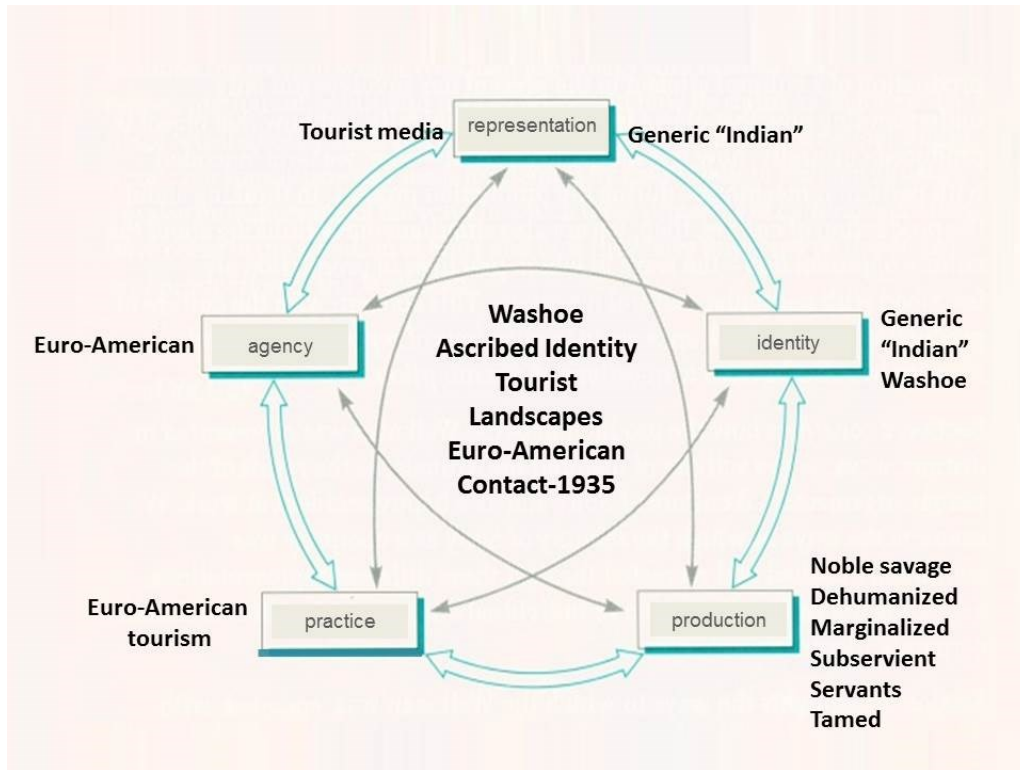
Tourist media

representation

Generic "Indian"

Euro-American

agency

Washoe
Ascribed Identity
Tourist
Landscapes
Euro-American
Contact-1935

identity

Generic "Indian" Washoe

Euro-American tourism

practice

production

Noble savage
Dehumanized
Marginalized
Subservient
Servants
Tamed